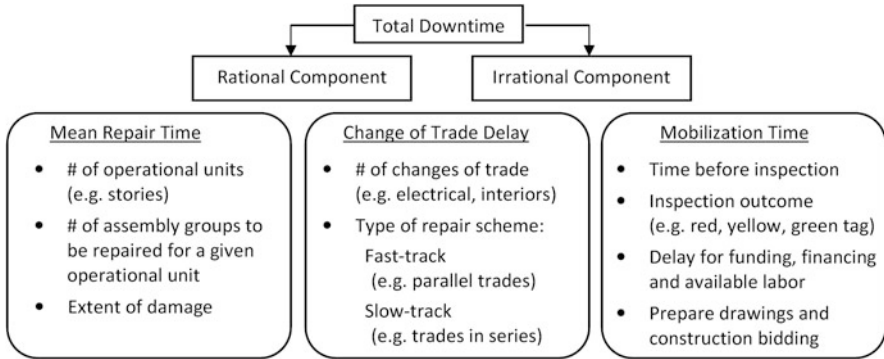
Total Downtime

Rational Component

Irrational Component

Mean Repair Time

- # of operational units (e.g. stories)
- # of assembly groups to be repaired for a given operational unit
- Extent of damage

Change of Trade Delay

- # of changes of trade (e.g. electrical, interiors)
- Type of repair scheme:
  Fast-track (e.g. parallel trades)
  Slow-track (e.g. trades in series)

Mobilization Time

- Time before inspection
- Inspection outcome (e.g. red, yellow, green tag)
- Delay for funding, financing and available labor
- Prepare drawings and construction bidding